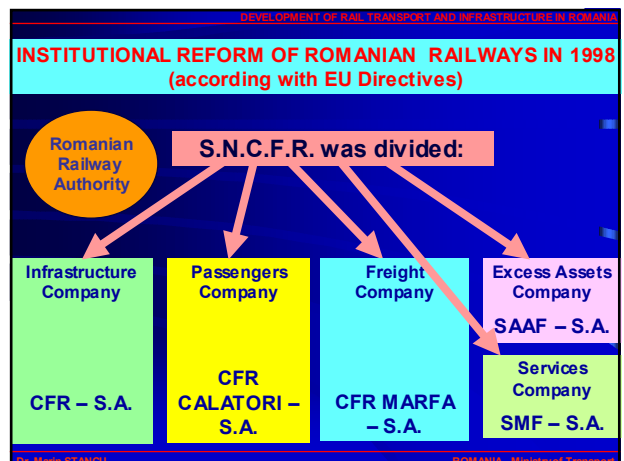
DEVELOPMENT OF RAIL TRANSPORT AND INFRASTRUCTURE IN ROMANIA

INSTITUTIONAL REFORM OF ROMANIAN RAILWAYS IN 1998 (according with EU Directives)

Romanian Railway Authority

S.N.C.F.R. was divided:

Infrastructure Company

CFR – S.A.

Passengers Company

CFR CALATORI – S.A.

Freight Company

CFR MARFA – S.A.

Excess Assets Company

SAAF – S.A.

Services Company

SMF – S.A.

Dr. Maria STANCU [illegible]

ROMANIA - Ministry of Transport